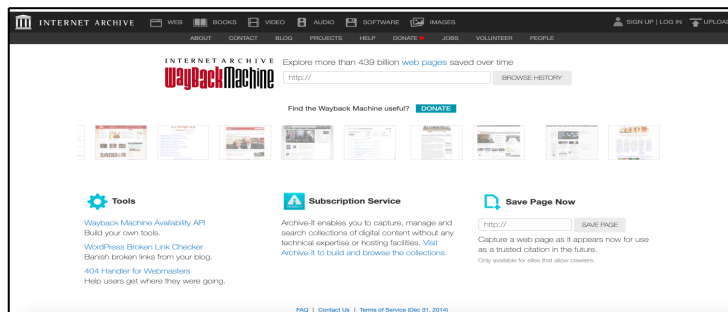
INTERNET ARCHIVE WEB BOOKS VIDEO AUDIO SOFTWARE IMAGES SIGN UP | LOG IN UPLOAD

ABOUT CONTACT BLOG PROJECTS HELP DONATE JOBS VOLUNTEER PEOPLE

INTERNET ARCHIVE WayBackMachine

Explore more than 439 billion web pages saved over time

http://

BROWSE HISTORY

Find the Wayback Machine useful? DONATE

Tools

Wayback Machine Availability API
Build your own tools.

WordPress Broken Link Checker
Banish broken links from your blog.

404 Handler for Webmasters
Help users get where they were going.

Subscription Service

Archive-It enables you to capture, manage and search collections of digital content without any technical expertise or hosting facilities. Visit Archive-It to build and browse the collections.

Save Page Now

http://

SAVE PAGE

Capture a web page as it appears now for use as a trusted citation in the future.

Only available for sites that allow crawlers.

FAQ | Contact Us | Terms of Service (Dec 31, 2014)